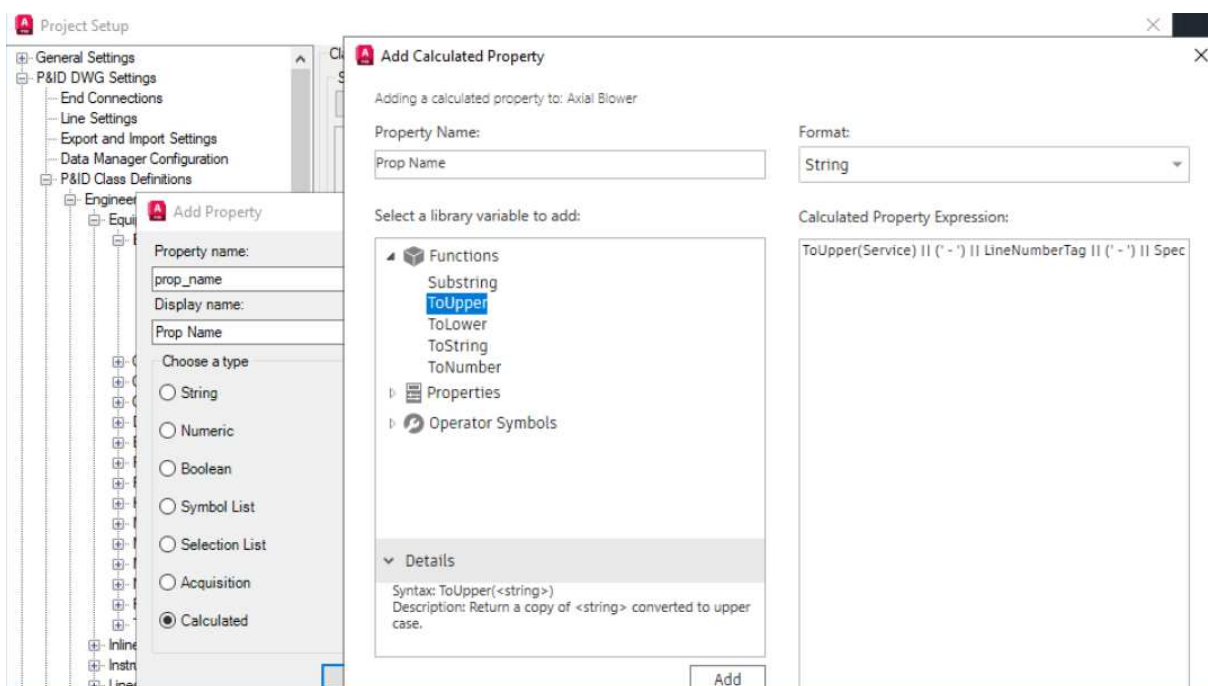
Project Setup

General Settings
P&ID DWG Settings
End Connections
Line Settings
Export and Import Settings
Data Manager Configuration
P&ID Class Definitions
Engineer
Equi
Inline
Instr
Line

Cl
S

Add Property

Property name:
prop_name
Display name:
Prop Name
Choose a type
String
Numeric
Boolean
Symbol List
Selection List
Acquisition
Calculated

Add Calculated Property

Adding a calculated property to: Axial Blower

Property Name:
Prop Name

Format:
String

Select a library variable to add:

Functions
Substring
ToUpper
ToLower
ToString
ToNumber
Properties
Operator Symbols

Details
Syntax: ToUpper(<string>)
Description: Return a copy of <string> converted to upper case.

Add

Calculated Property Expression:
ToUpper(Service) || (' - ') || LineNumberTag || (' - ') || Spec